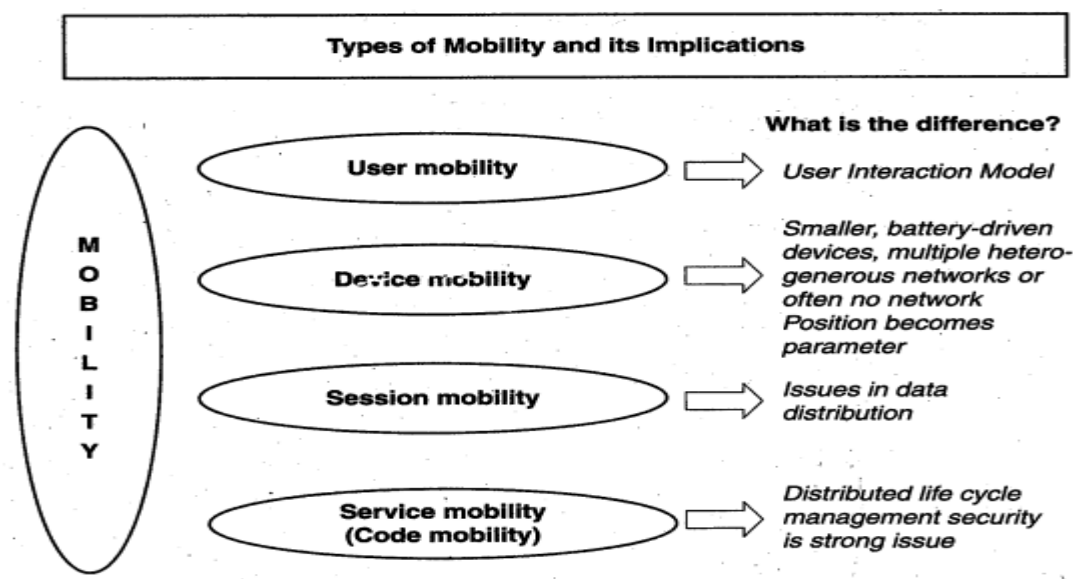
Types of Mobility and its Implications

What is the difference?

M
O
B
I
L
I
T
Y

User mobility

User Interaction Model

Device mobility

Smaller, battery-driven devices, multiple heterogenerous networks or often no network Position becomes parameter

Session mobility

Issues in data distribution

Service mobility (Code mobility)

Distributed life cycle management security is strong issue